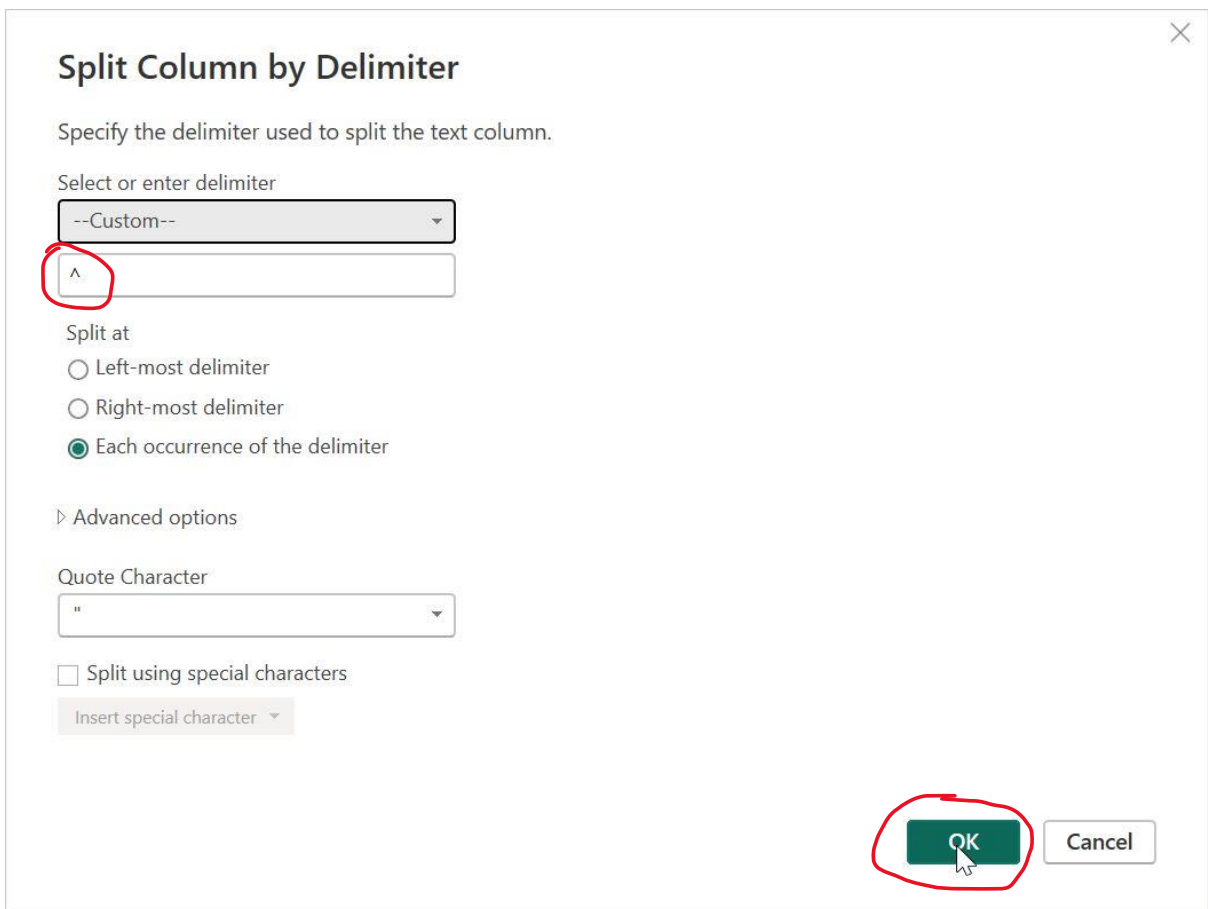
Split Column by Delimiter

Specify the delimiter used to split the text column.

Select or enter delimiter

--Custom--

^

Split at

Left-most delimiter

Right-most delimiter

Each occurrence of the delimiter

Advanced options

Quote Character

"

Split using special characters

Insert special character

OK

Cancel